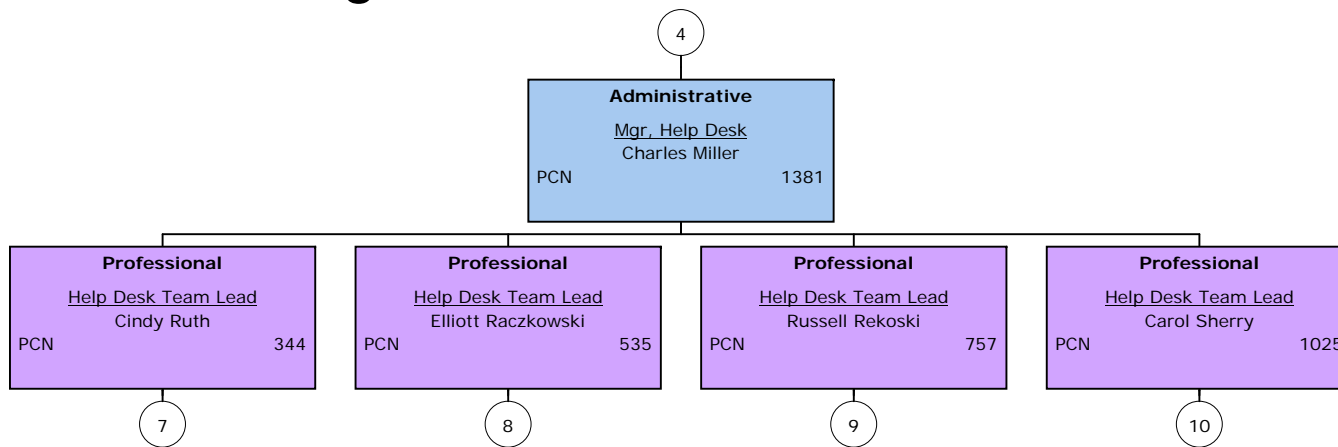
4

Administrative
Mgr, Help Desk
Charles Miller
PCN 1381

Professional
Help Desk Team Lead
Cindy Ruth
PCN 344

7

Professional
Help Desk Team Lead
Elliott Raczkowski
PCN 535

8

Professional
Help Desk Team Lead
Russell Rekoski
PCN 757

9

Professional
Help Desk Team Lead
Carol Sherry
PCN 1025

10